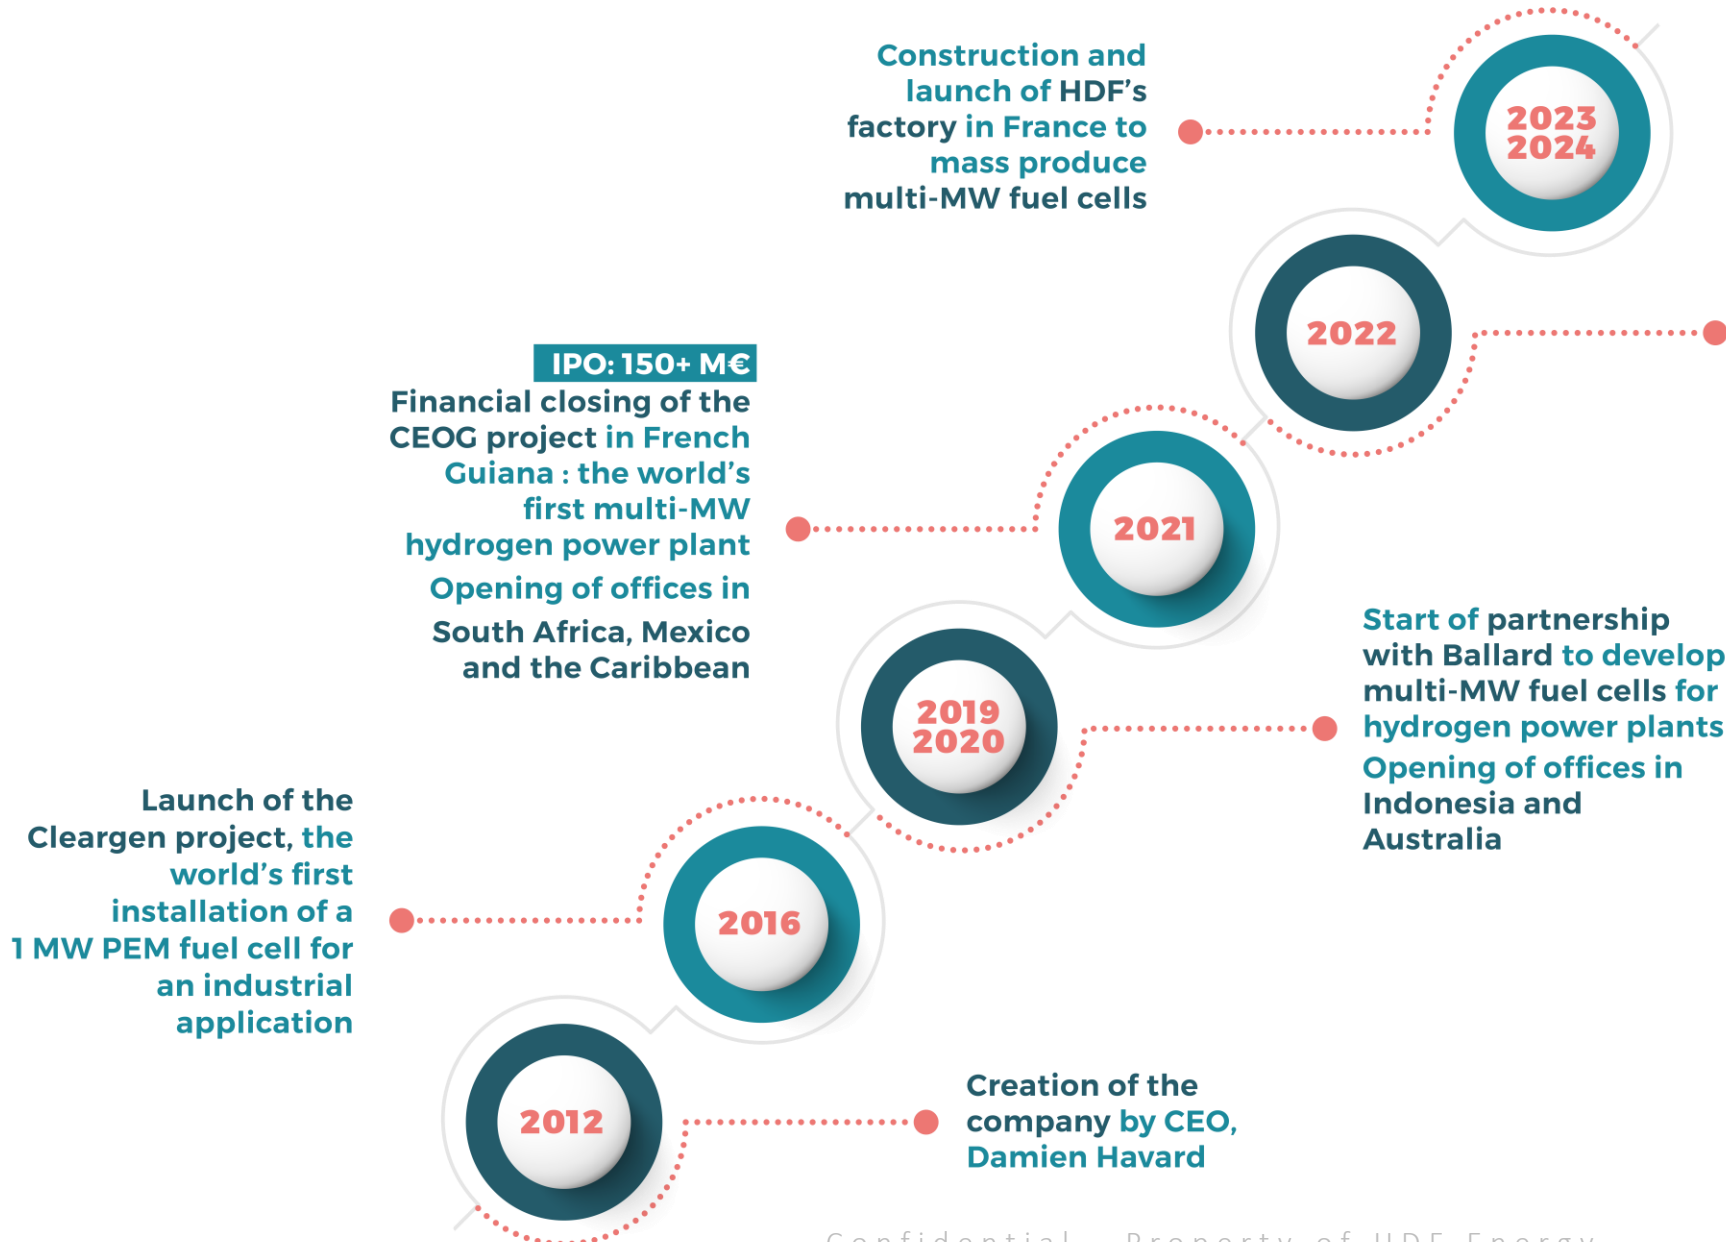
Construction and launch of HDF's factory in France to mass produce multi-MW fuel cells

2023
2024

2022

IPO: 150+ M€

Financial closing of the CEOG project in French Guiana : the world's first multi-MW hydrogen power plant

Opening of offices in

South Africa, Mexico and the Caribbean

2021

Start of partnership with Ballard to develop multi-MW fuel cells for hydrogen power plants

Opening of offices in Indonesia and Australia

2019
2020

Launch of the Cleargen project, the world's first installation of a 1 MW PEM fuel cell for an industrial application

2016

2012

Creation of the company by CEO, Damien Havard

Confidential – Property of HDF Energy